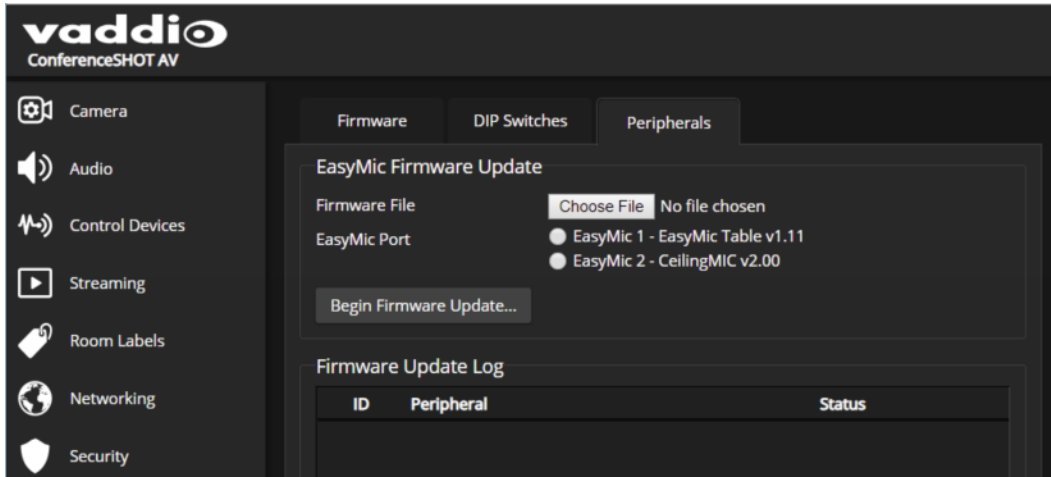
vaddio
ConferenceSHOT AV

Camera
Audio
Control Devices
Streaming
Room Labels
Networking
Security

Firmware
DIP Switches
Peripherals

EasyMic Firmware Update
Firmware File
Choose File No file chosen
EasyMic Port
EasyMic 1 - EasyMic Table v1.11
EasyMic 2 - CeilingMIC v2.00
Begin Firmware Update...

Firmware Update Log

| ID | Peripheral | Status |
|---|---|---|